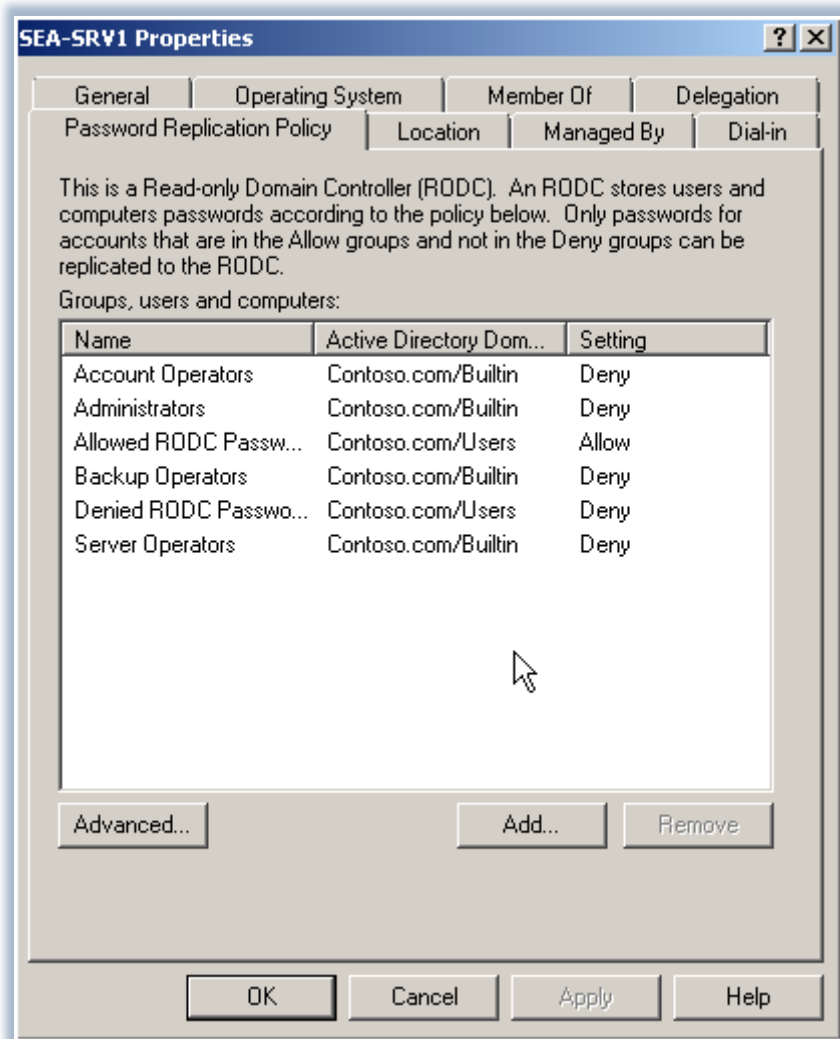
SEA-SRV1 Properties

?

General | Operating System | Member Of | Delegation
Password Replication Policy | Location | Managed By | Dial-in

This is a Read-only Domain Controller (RODC). An RODC stores users and computers passwords according to the policy below. Only passwords for accounts that are in the Allow groups and not in the Deny groups can be replicated to the RODC.

Groups, users and computers:

| Name | Active Directory Dom... | Setting |
|---|---|---|
| Account Operators | Contoso.com/Builtin | Deny |
| Administrators | Contoso.com/Builtin | Deny |
| Allowed RODC Passw... | Contoso.com/Users | Allow |
| Backup Operators | Contoso.com/Builtin | Deny |
| Denied RODC Passwo... | Contoso.com/Users | Deny |
| Server Operators | Contoso.com/Builtin | Deny |

Advanced... | Add... | Remove

OK | Cancel | Apply | Help